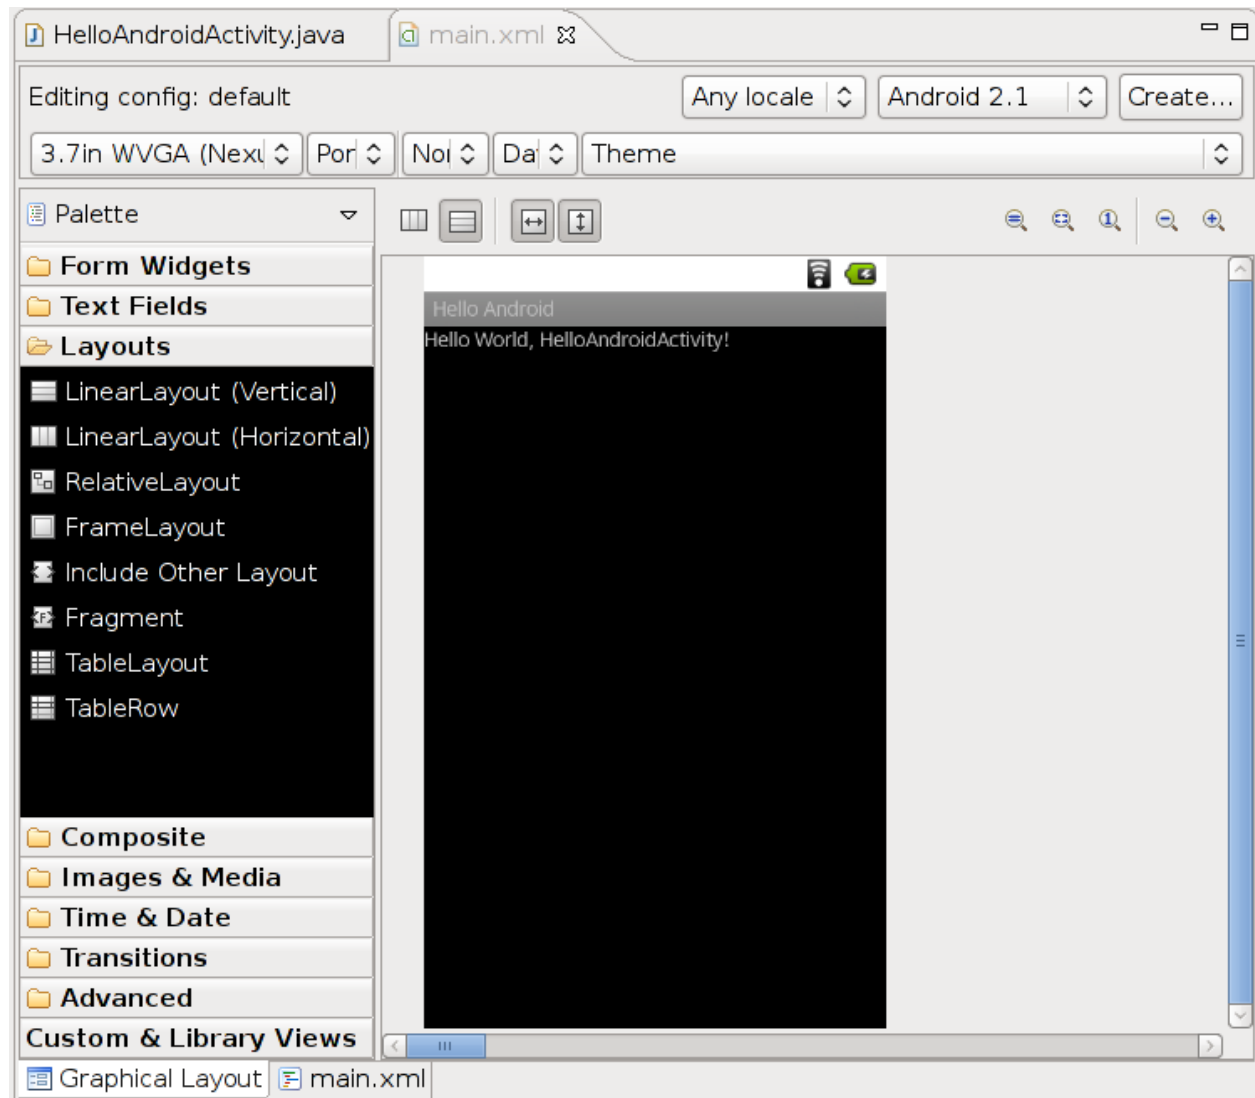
HelloAndroidActivity.java
main.xml

Editing config: default
Any locale
Android 2.1
Create...

3.7in WVGA (Nexu
Por
Noi
Da
Theme

Palette

Form Widgets
Text Fields
Layouts
LinearLayout (Vertical)
LinearLayout (Horizontal)
RelativeLayout
FrameLayout
Include Other Layout
Fragment
TableLayout
TableRow
Composite
Images & Media
Time & Date
Transitions
Advanced
Custom & Library Views

Hello Android
Hello World, HelloAndroidActivity!

Graphical Layout
main.xml